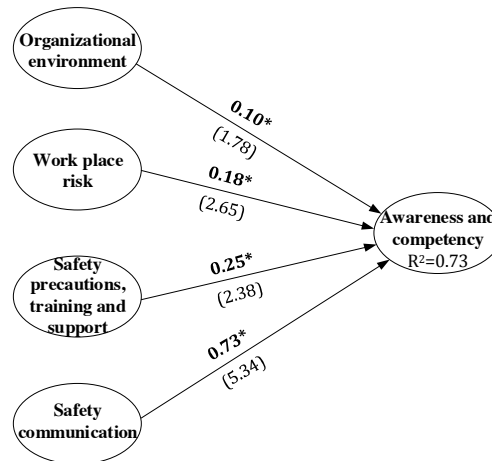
Organizational environment

Work place risk

Safety precautions, training and support

Safety communication

0.10*
(1.78)

0.18*
(2.65)

0.25*
(2.38)

0.73*
(5.34)

Awareness and competency
$R^2=0.73$